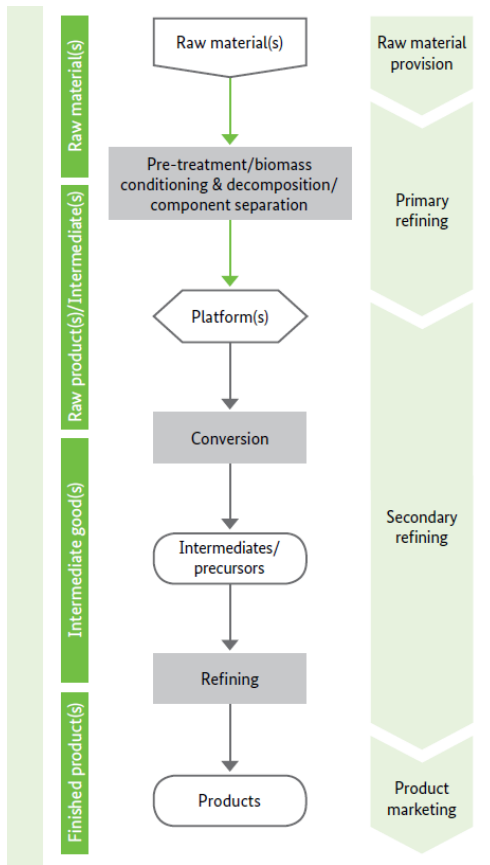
Raw material(s)

Raw product(s)/Intermediate(s)

Intermediate good(s)

Finished product(s)

Raw material(s)

Pre-treatment/biomass conditioning & decomposition/ component separation

Platform(s)

Conversion

Intermediates/ precursors

Refining

Products

Raw material provision

Primary refining

Secondary refining

Product marketing